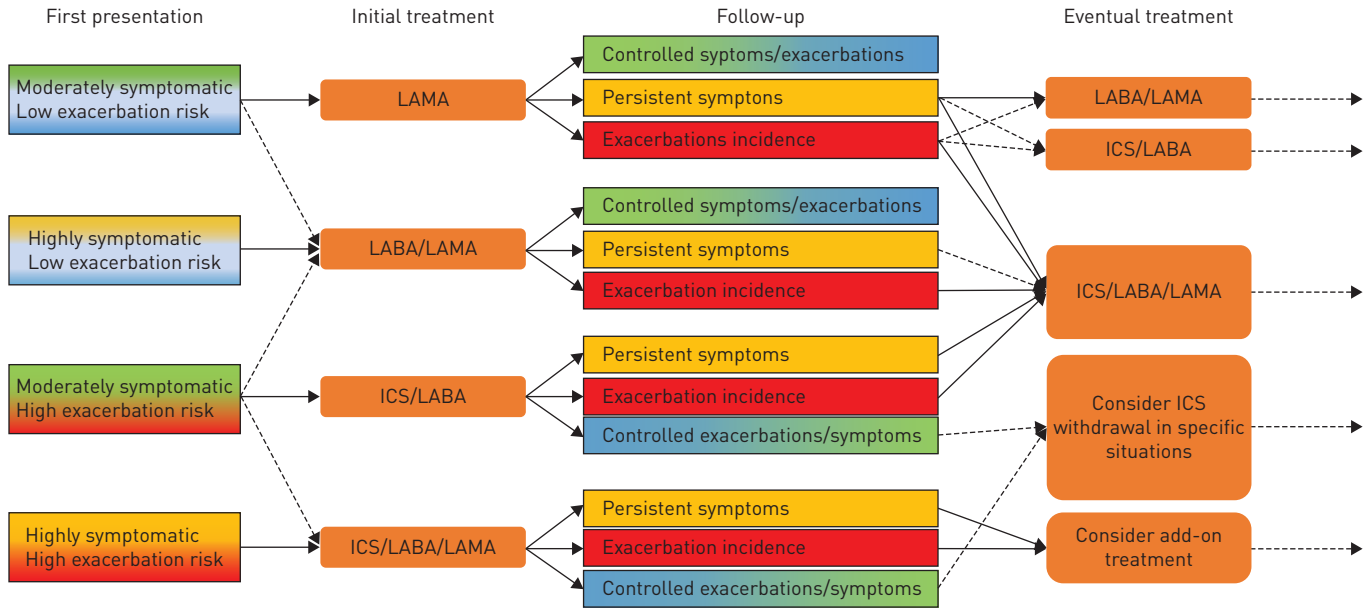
First presentation

Initial treatment

Follow-up

Eventual treatment

Moderately symptomatic
Low exacerbation risk

LAMA

Controlled syptoms/exacerbations

Persistent symptons

Exacerbations incidence

LABA/LAMA

ICS/LABA

Highly symptomatic
Low exacerbation risk

LABA/LAMA

Controlled symptoms/exacerbations

Persistent symptoms

Exacerbation incidence

ICS/LABA/LAMA

Moderately symptomatic
High exacerbation risk

ICS/LABA

Persistent symptoms

Exacerbation incidence

Controlled exacerbations/symptoms

Consider ICS withdrawal in specific situations

Highly symptomatic
High exacerbation risk

ICS/LABA/LAMA

Persistent symptoms

Exacerbation incidence

Controlled exacerbations/symptoms

Consider add-on treatment